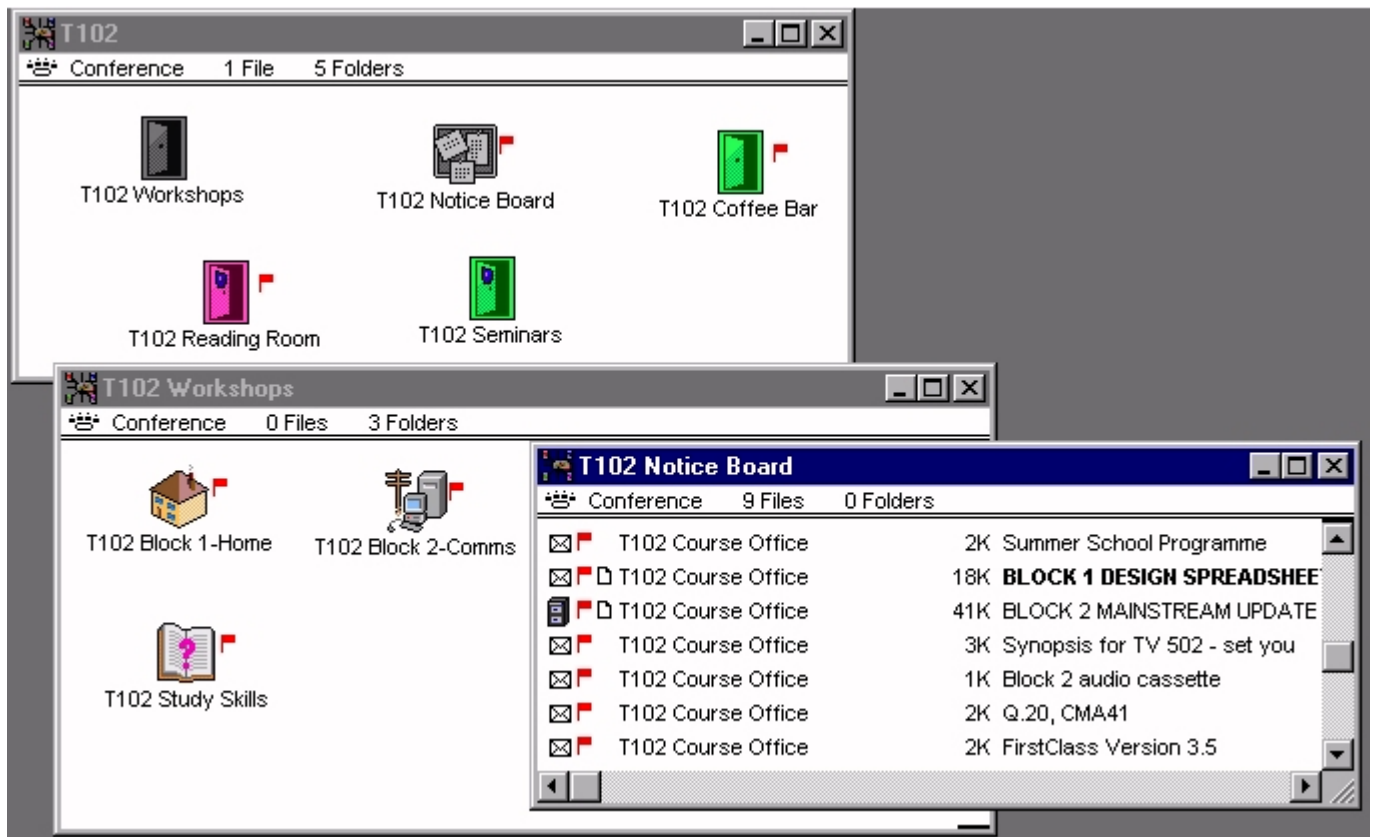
T102

Conference 1 File 5 Folders

T102 Workshops

T102 Notice Board

T102 Coffee Bar

T102 Reading Room

T102 Seminars

T102 Workshops

Conference 0 Files 3 Folders

T102 Block 1-Home

T102 Block 2-Comms

T102 Study Skills

T102 Notice Board

Conference 9 Files 0 Folders

| | | |
|---|---|---|
| T102 Course Office | 2K | Summer School Programme |
| T102 Course Office | 18K | **BLOCK 1 DESIGN SPREADSHEE** |
| T102 Course Office | 41K | BLOCK 2 MAINSTREAM UPDATE |
| T102 Course Office | 3K | Synopsis for TV 502 - set you |
| T102 Course Office | 1K | Block 2 audio cassette |
| T102 Course Office | 2K | Q.20, CMA41 |
| T102 Course Office | 2K | FirstClass Version 3.5 |